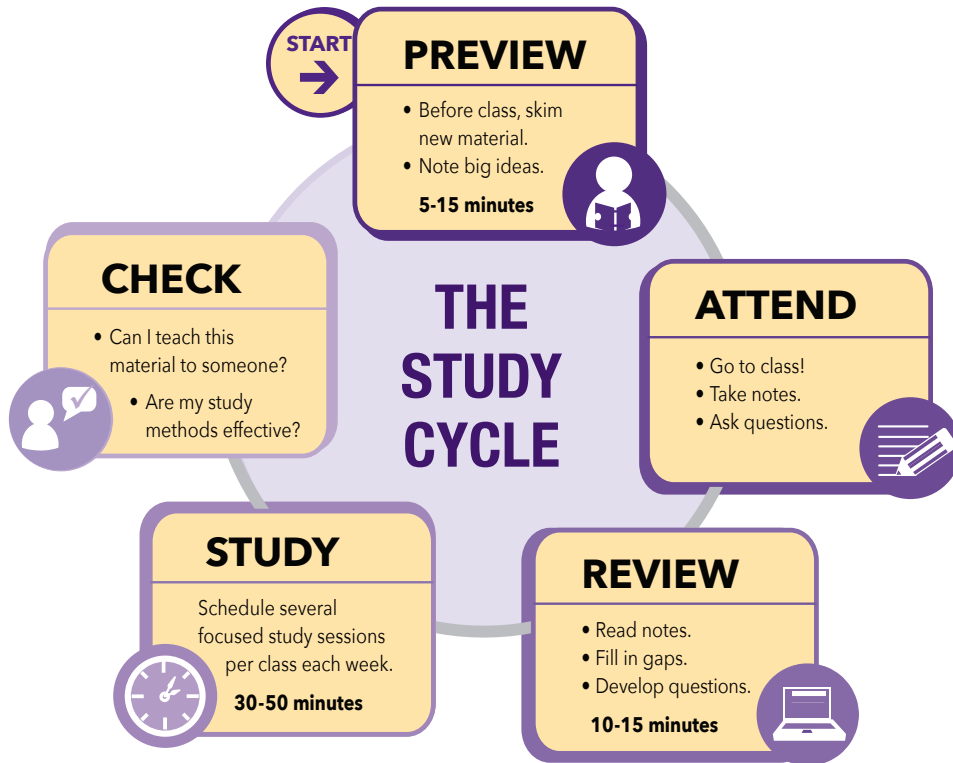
START

PREVIEW

• Before class, skim new material.
• Note big ideas.

5-15 minutes

THE STUDY CYCLE

ATTEND

• Go to class!
• Take notes.
• Ask questions.

REVIEW

• Read notes.
• Fill in gaps.
• Develop questions.

10-15 minutes

STUDY

Schedule several focused study sessions per class each week.

30-50 minutes

CHECK

• Can I teach this material to someone?
• Are my study methods effective?